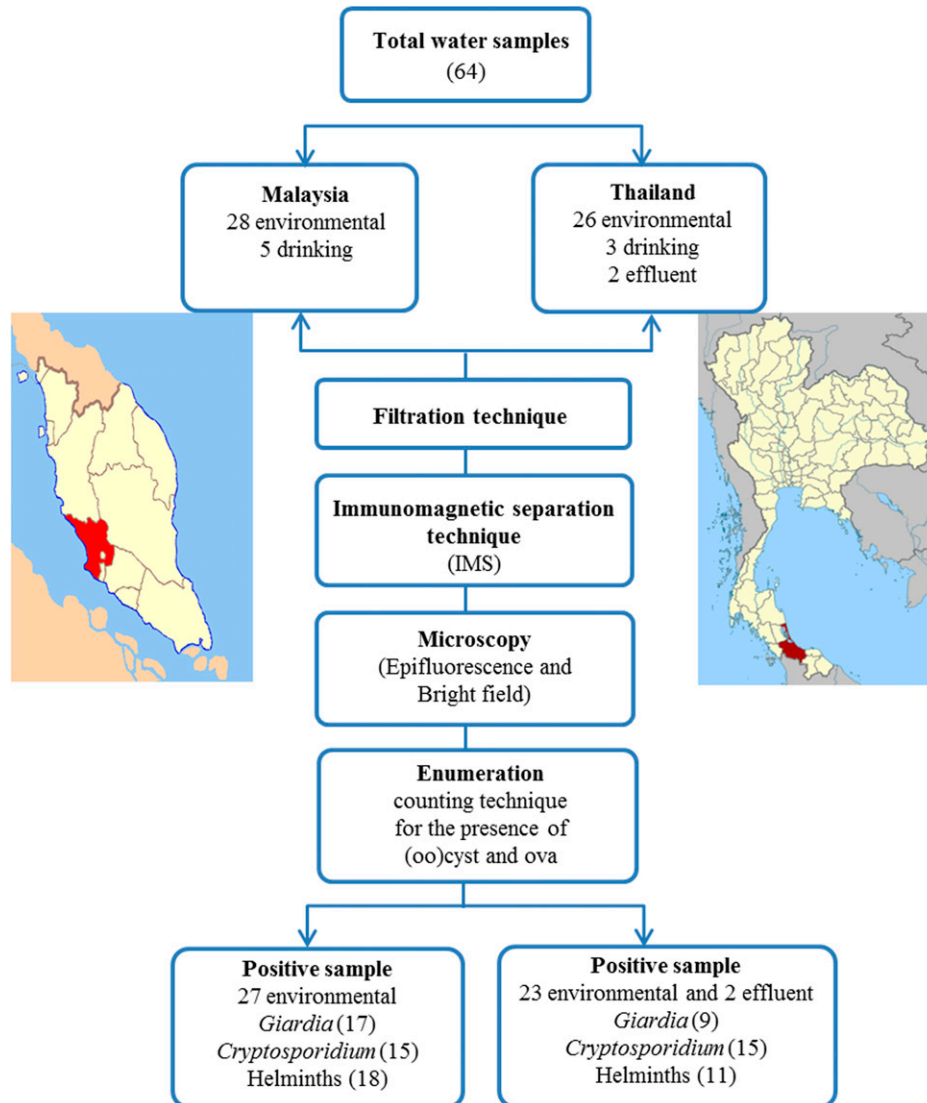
Total water samples
(64)

Malaysia
28 environmental
5 drinking

Thailand
26 environmental
3 drinking
2 effluent

Filtration technique

Immunomagnetic separation technique
(IMS)

Microscopy
(Epifluorescence and Bright field)

Enumeration
counting technique for the presence of (oo)cyst and ova

Positive sample
27 environmental
Giardia (17)
Cryptosporidium (15)
Helminths (18)

Positive sample
23 environmental and 2 effluent
Giardia (9)
Cryptosporidium (15)
Helminths (11)